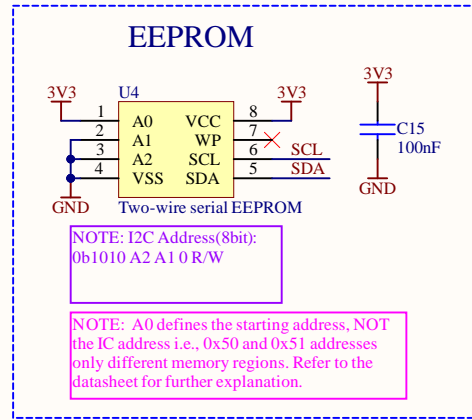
EEPROM

3V3
U4
1 A0
2 A1
3 A2
4 VSS
VCC 8
WP 7
SCL 6
SDA 5
3V3
SCL
SDA
GND
Two-wire serial EEPROM

3V3
C15
100nF
GND

NOTE: I2C Address(8bit):
0b1010 A2 A1 0 R/W

NOTE: A0 defines the starting address, NOT the IC address i.e., 0x50 and 0x51 addresses only different memory regions. Refer to the datasheet for further explanation.